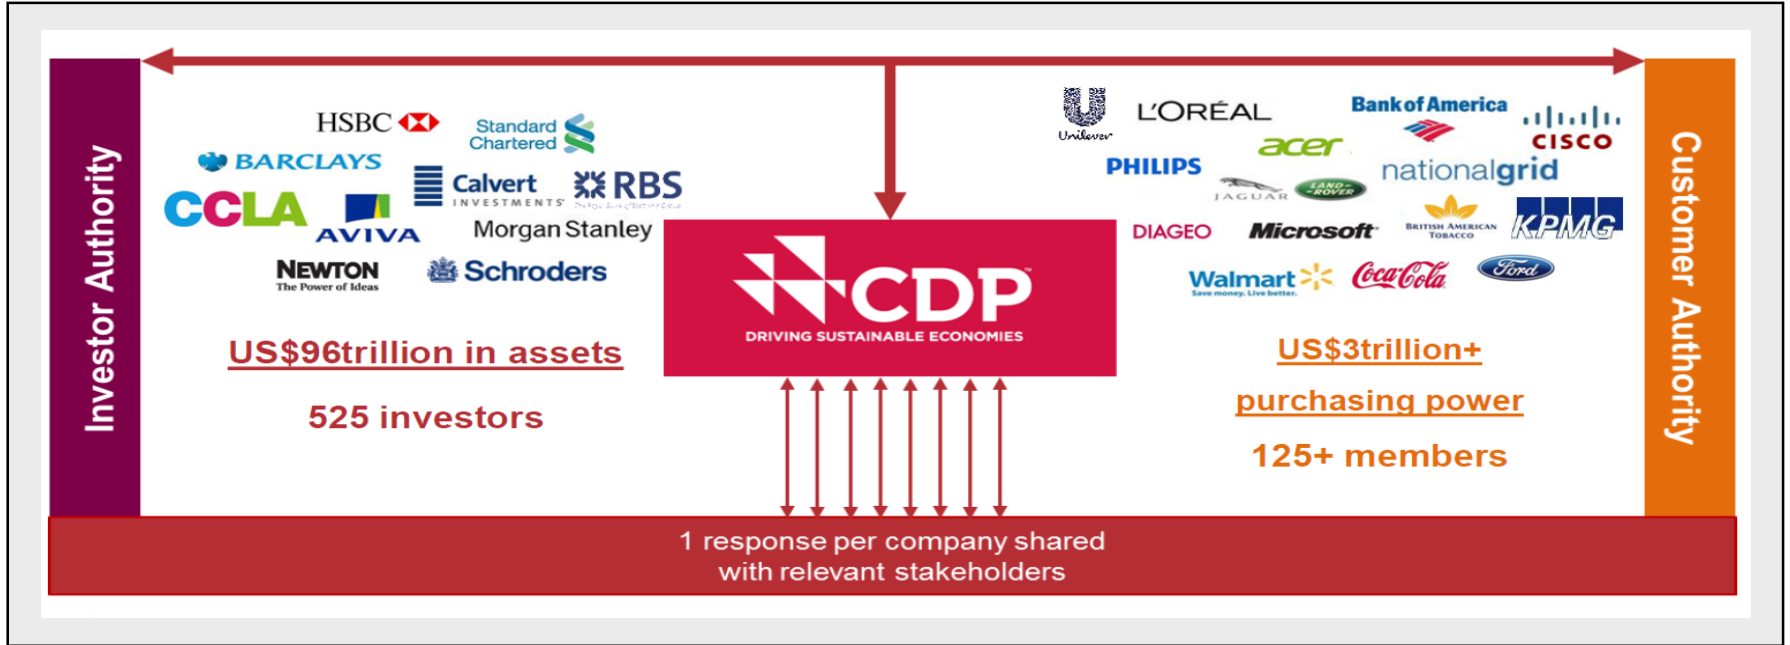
Investor Authority

HSBC
Standard Chartered
BARCLAYS
CCLA
AVIVA
Calvert INVESTMENTS
RBS
Morgan Stanley
NEWTON The Power of Ideas
Schroders

US$96trillion in assets

525 investors

CDP
DRIVING SUSTAINABLE ECONOMIES

Unilever
L'ORÉAL
Bank of America
CISCO
acer
PHILIPS
JAGUAR
LAND ROVER
nationalgrid
DIAGEO
Microsoft
BRITISH AMERICAN TOBACCO
KPMG
Walmart Save money. Live better.
Coca-Cola
Ford

US$3trillion+

purchasing power

125+ members

Customer Authority

1 response per company shared with relevant stakeholders